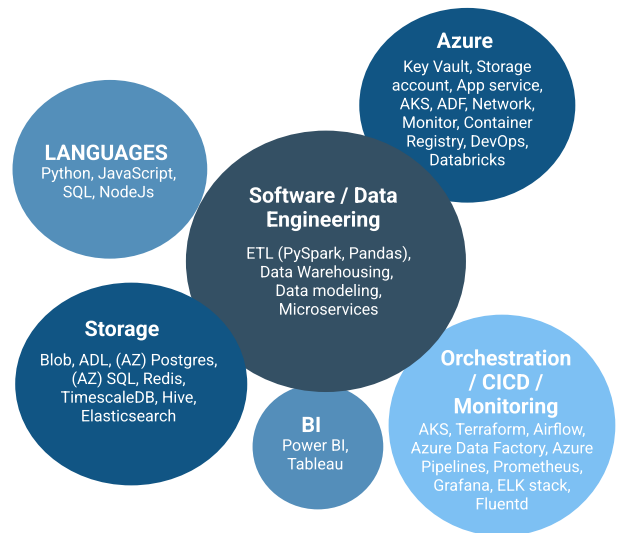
Azure

Key Vault, Storage account, App service, AKS, ADF, Network, Monitor, Container Registry, DevOps, Databricks

LANGUAGES

Python, JavaScript, SQL, NodeJs

Software / Data Engineering

ETL (PySpark, Pandas), Data Warehousing, Data modeling, Microservices

Storage

Blob, ADL, (AZ) Postgres, (AZ) SQL, Redis, TimescaleDB, Hive, Elasticsearch

Orchestration / CICD / Monitoring

AKS, Terraform, Airflow, Azure Data Factory, Azure Pipelines, Prometheus, Grafana, ELK stack, Fluentd

BI

Power BI, Tableau